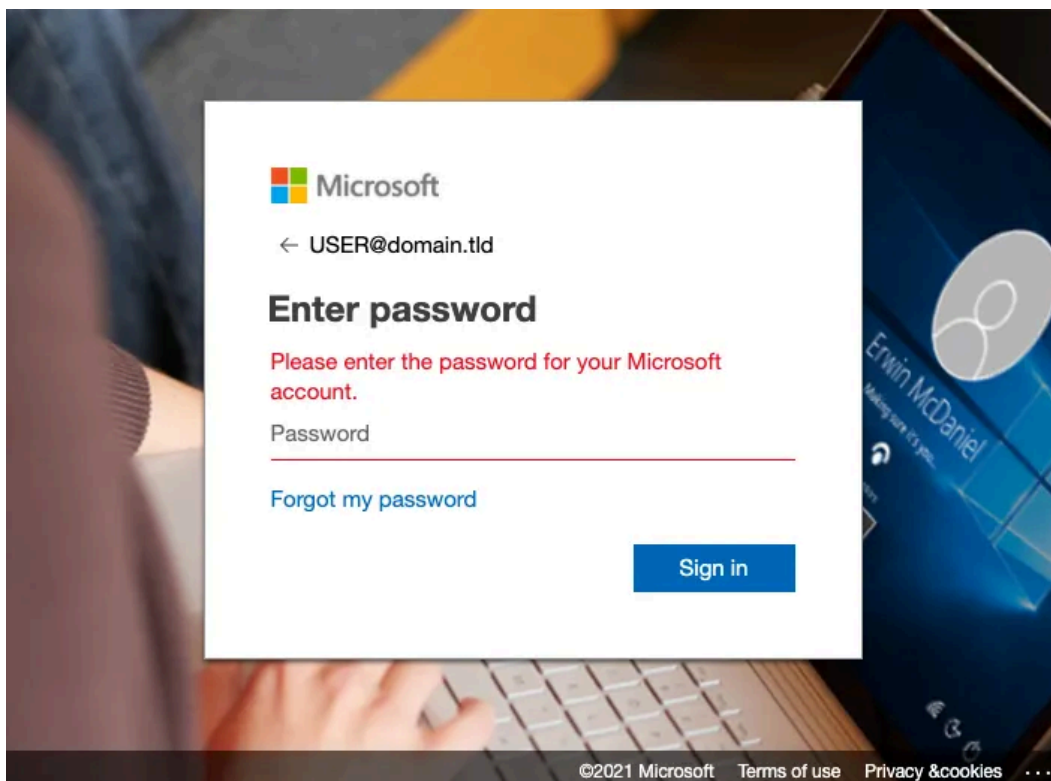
Microsoft

← USER@domain.tld

Enter password

Please enter the password for your Microsoft account.

Password

Forgot my password

Sign in

Erwin McDaniel

Making sure it's you...

©2021 Microsoft Terms of use Privacy &cookies ...